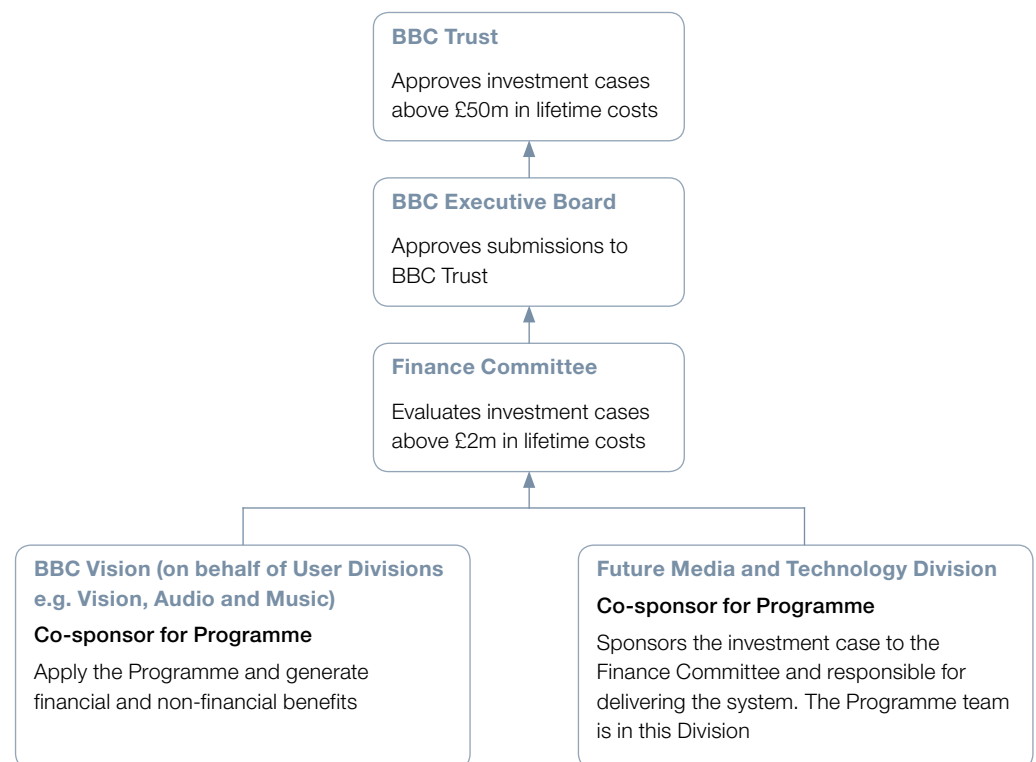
BBC Trust

Approves investment cases above £50m in lifetime costs

BBC Executive Board

Approves submissions to BBC Trust

Finance Committee

Evaluates investment cases above £2m in lifetime costs

BBC Vision (on behalf of User Divisions e.g. Vision, Audio and Music)

Co-sponsor for Programme

Apply the Programme and generate financial and non-financial benefits

Future Media and Technology Division

Co-sponsor for Programme

Sponsors the investment case to the Finance Committee and responsible for delivering the system. The Programme team is in this Division